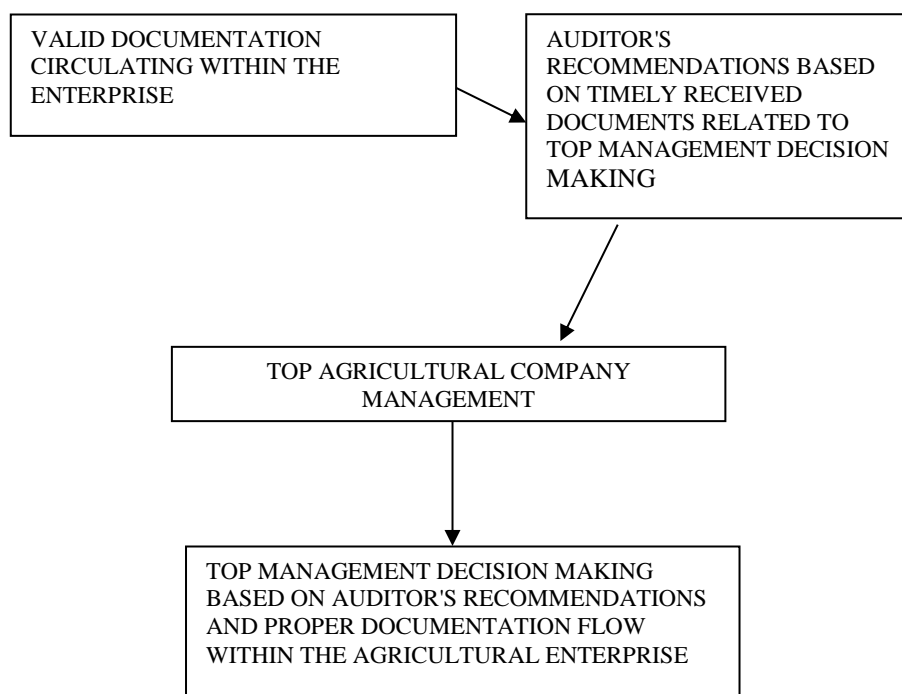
VALID DOCUMENTATION CIRCULATING WITHIN THE ENTERPRISE

AUDITOR'S RECOMMENDATIONS BASED ON TIMELY RECEIVED DOCUMENTS RELATED TO TOP MANAGEMENT DECISION MAKING

TOP AGRICULTURAL COMPANY MANAGEMENT

TOP MANAGEMENT DECISION MAKING BASED ON AUDITOR'S RECOMMENDATIONS AND PROPER DOCUMENTATION FLOW WITHIN THE AGRICULTURAL ENTERPRISE